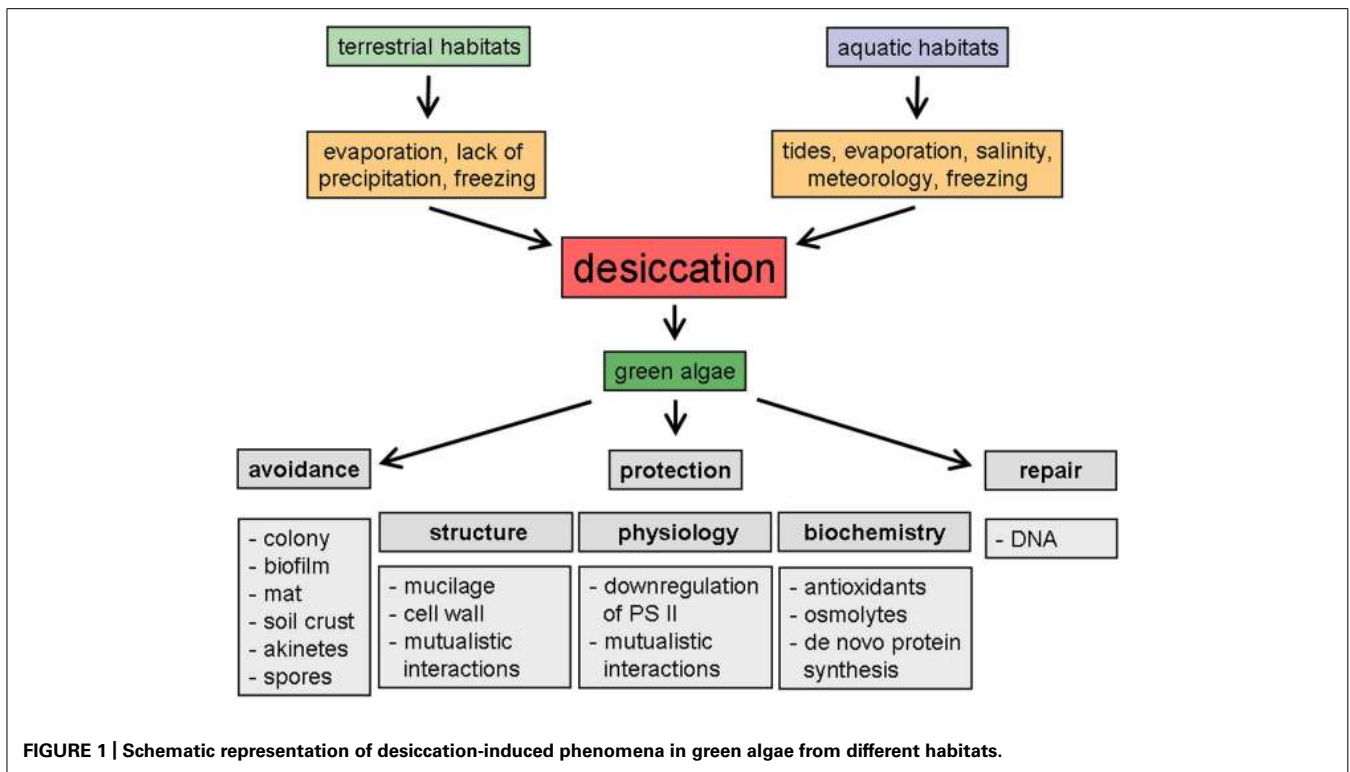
terrestrial habitats

aquatic habitats

evaporation, lack of precipitation, freezing

tides, evaporation, salinity, meteorology, freezing

desiccation

green algae

avoidance

protection

repair

- colony
- biofilm
- mat
- soil crust
- akinetes
- spores

structure

- mucilage
- cell wall
- mutualistic interactions

physiology

- downregulation of PS II
- mutualistic interactions

biochemistry

- antioxidants
- osmolytes
- de novo protein synthesis

- DNA

**FIGURE 1 | Schematic representation of desiccation-induced phenomena in green algae from different habitats.**